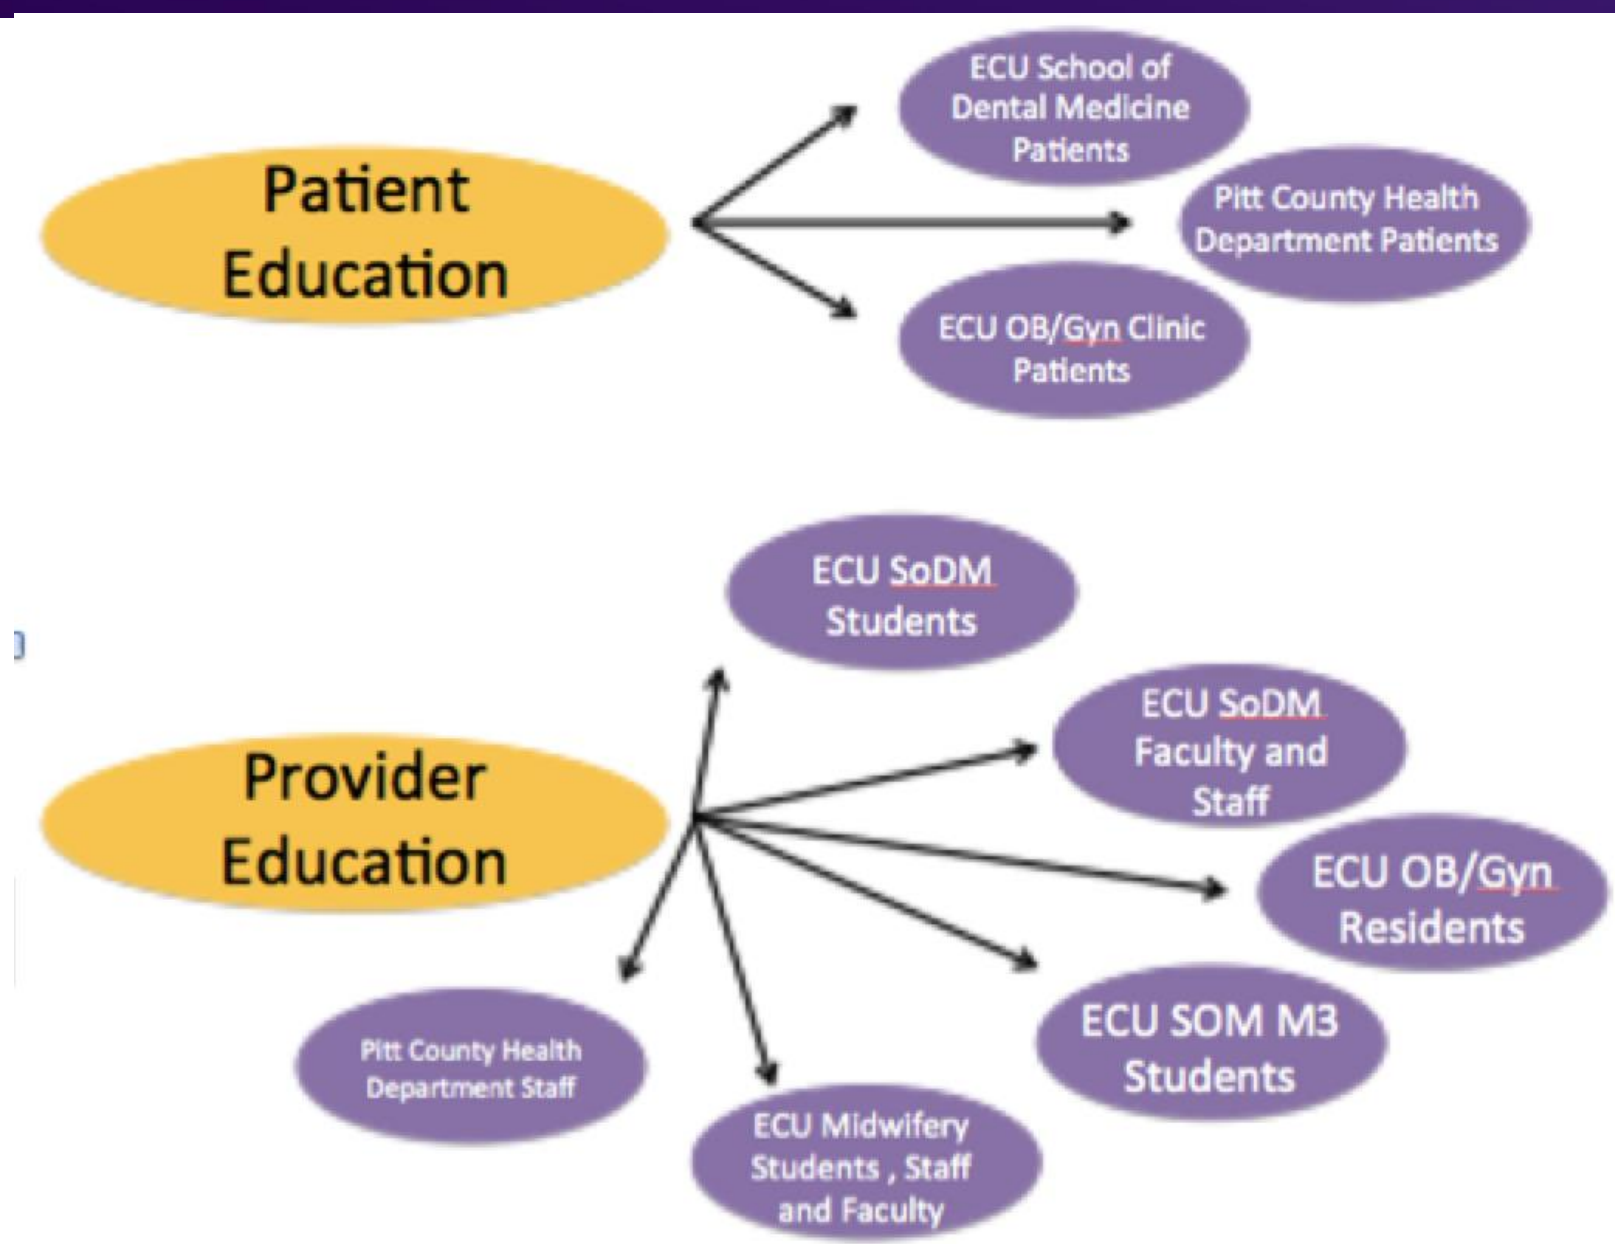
Patient Education

ECU School of Dental Medicine Patients

Pitt County Health Department Patients

ECU OB/Gyn Clinic Patients

Provider Education

ECU SoDM Students

ECU SoDM Faculty and Staff

ECU OB/Gyn Residents

ECU SOM M3 Students

ECU Midwifery Students , Staff and Faculty

Pitt County Health Department Staff